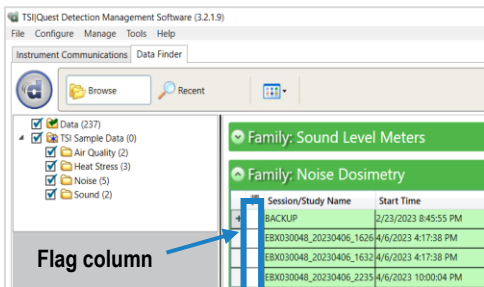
TSI|Quest Detection Management Software (3.2.1.9)
File Configure Manage Tools Help
Instrument Communications Data Finder
Browse Recent
Data (237)
TSI Sample Data (0)
Air Quality (2)
Heat Stress (3)
Noise (5)
Sound (2)
Family: Sound Level Meters
Family: Noise Dosimetry

| | Session/Study Name | Start Time |
|---|---|---|
| + | BACKUP | 2/23/2023 8:45:55 PM |
| | EBX030048_20230406_1626 | 4/6/2023 4:17:38 PM |
| | EBX030048_20230406_1632 | 4/6/2023 4:17:38 PM |
| | EBX030048_20230406_2235 | 4/6/2023 10:00:04 PM |

Flag column